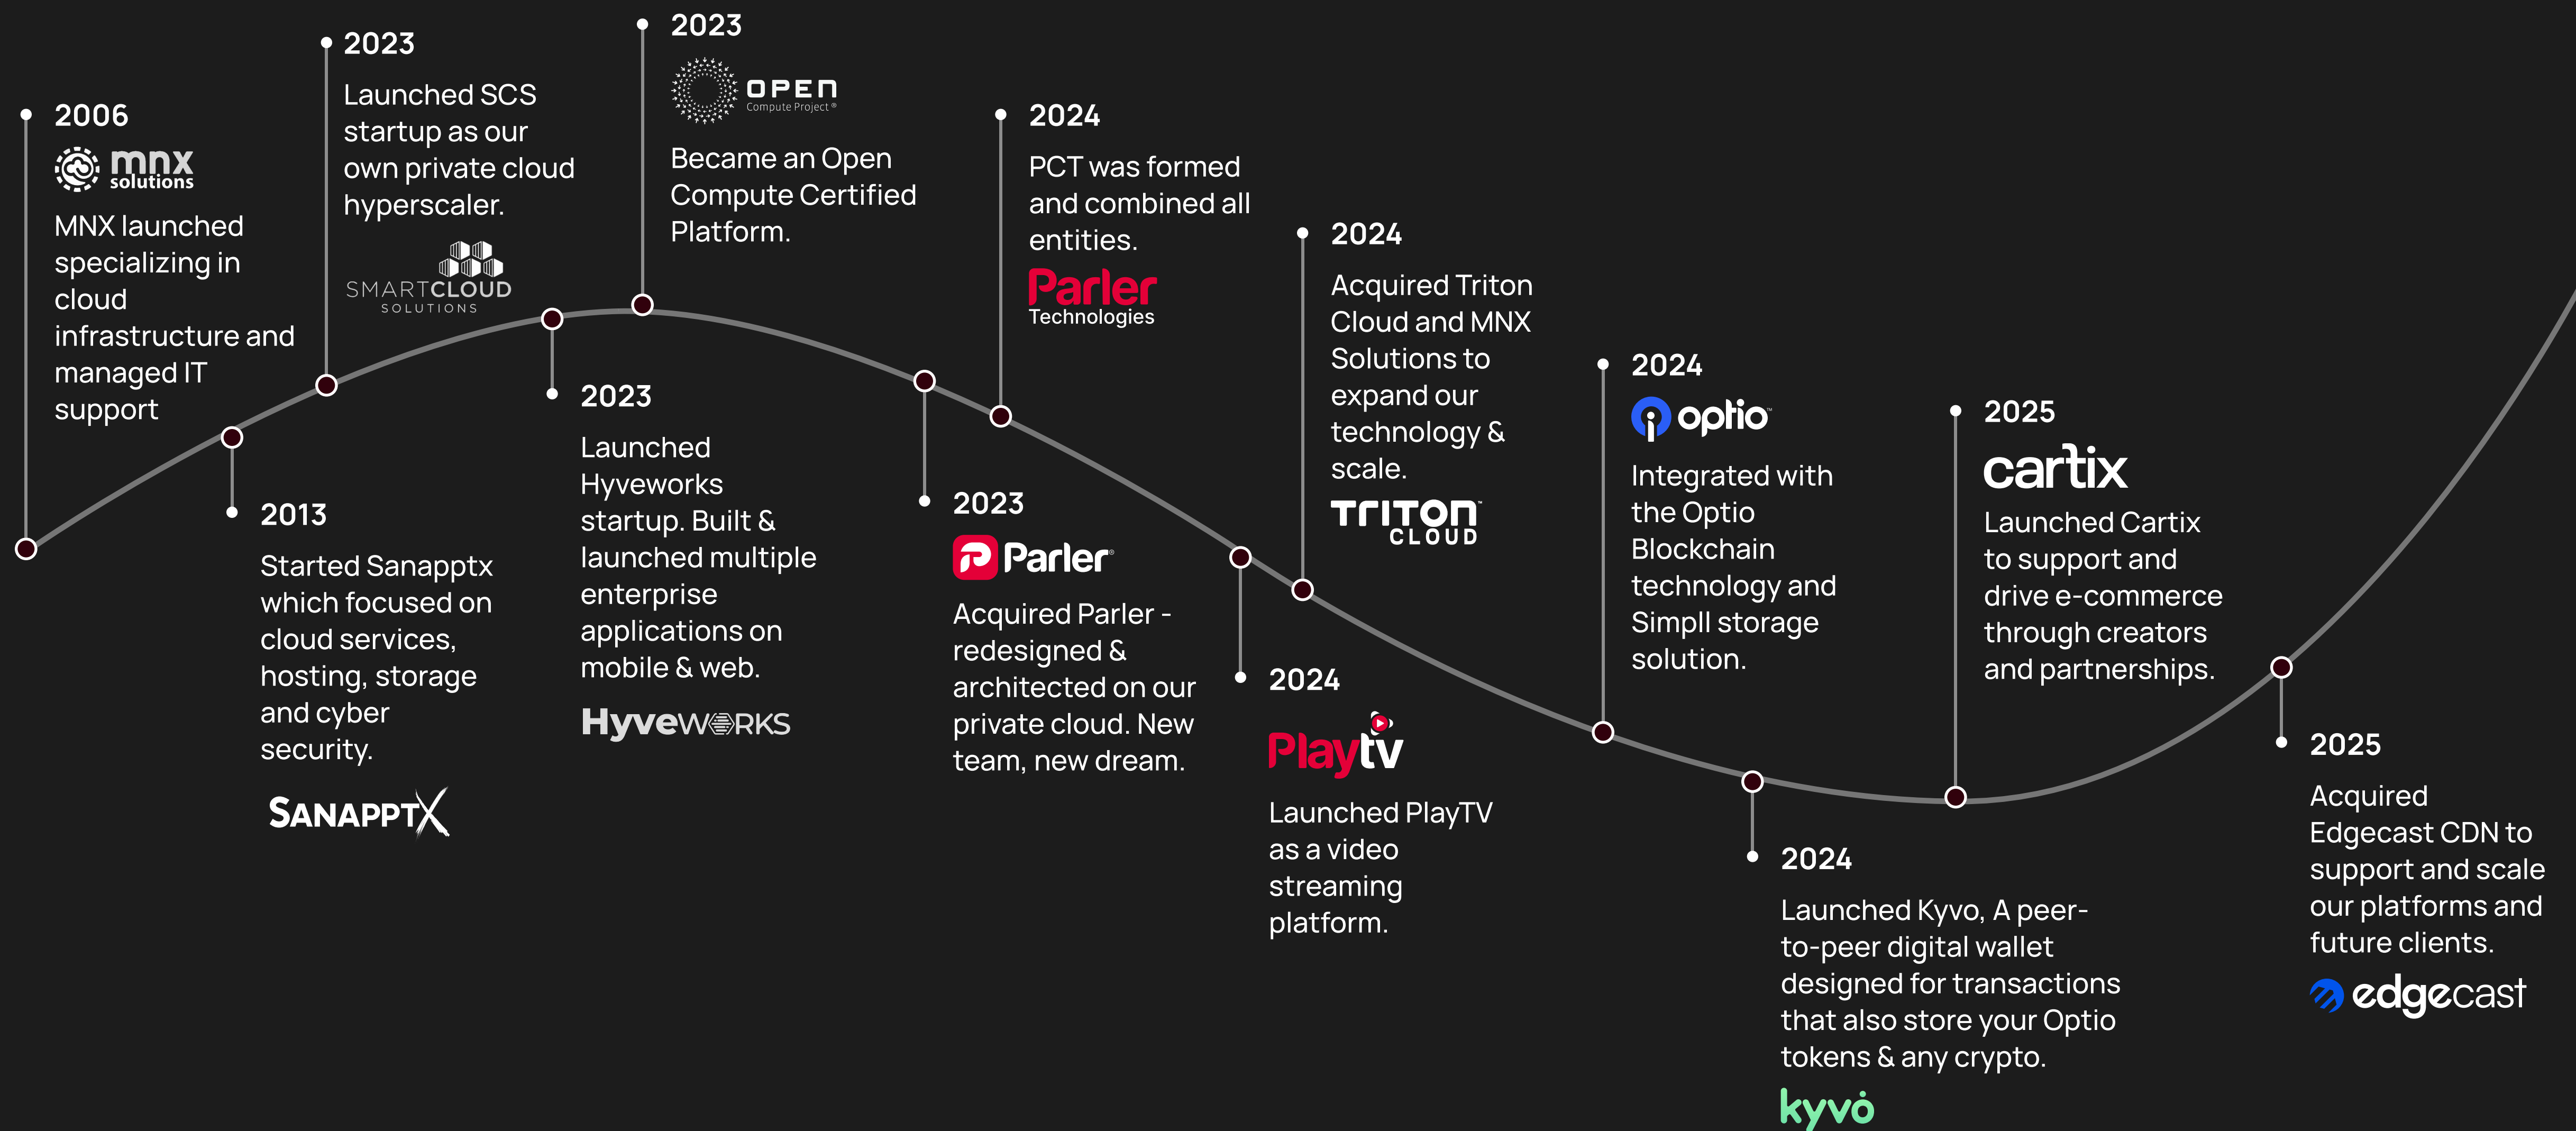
2006

mnx solutions

MNX launched specializing in cloud infrastructure and managed IT support

2013

Started Sanapptx which focused on cloud services, hosting, storage and cyber security.

SANAPPTX

2023

Launched SCS startup as our own private cloud hyperscaler.

SMARTCLOUD SOLUTIONS

2023

Launched Hyveworks startup. Built & launched multiple enterprise applications on mobile & web.

HyveWORKS

2023

OPEN Compute Project®

Became an Open Compute Certified Platform.

2023

Parler

Acquired Parler - redesigned & architected on our private cloud. New team, new dream.

2024

PCT was formed and combined all entities.

Parler Technologies

2024

Playtv

Launched PlayTV as a video streaming platform.

2024

Acquired Triton Cloud and MNX Solutions to expand our technology & scale.

TRITON CLOUD

2024

optio

Integrated with the Optio Blockchain technology and Simpll storage solution.

2024

Launched Kyvo, A peer-to-peer digital wallet designed for transactions that also store your Optio tokens & any crypto.

kyvo

2025

cartix

Launched Cartix to support and drive e-commerce through creators and partnerships.

2025

Acquired Edgecast CDN to support and scale our platforms and future clients.

edgecast